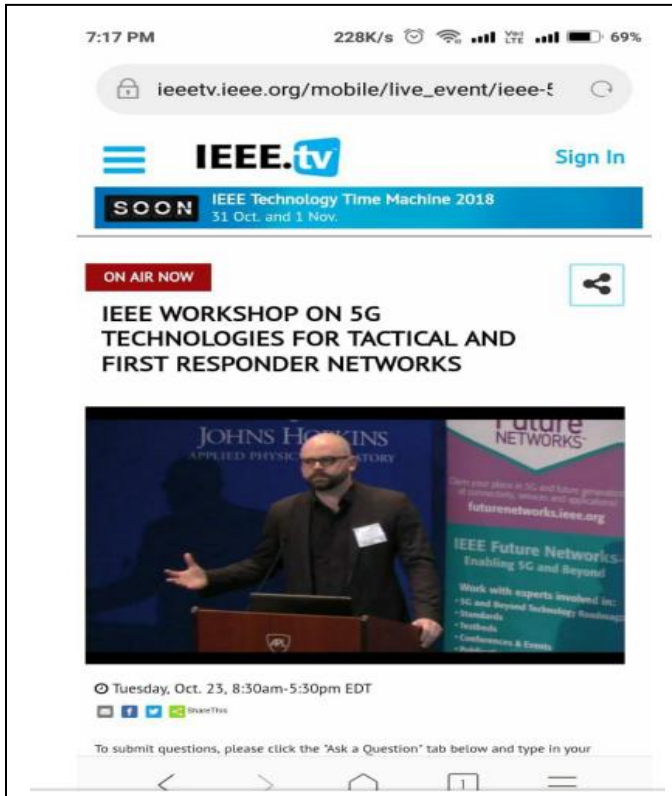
7:17 PM 228K/s 69%

ieeetv.ieee.org/mobile/live_event/ieee-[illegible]

IEEE.tv Sign In

SOON IEEE Technology Time Machine 2018
31 Oct. and 1 Nov.

ON AIR NOW

IEEE WORKSHOP ON 5G TECHNOLOGIES FOR TACTICAL AND FIRST RESPONDER NETWORKS

JOHNS HO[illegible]KINS
APPLIED PHYSIC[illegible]STORY

Future NETWORKS

futurenetworks.ieee.org

IEEE Future Networks
Enabling 5G and Beyond

Work with experts involved in:
· 5G and Beyond Technology Roadmap
· Standards
· Testbeds
· Conferences & Events

APL

Tuesday, Oct. 23, 8:30am-5:30pm EDT

ShareThis

To submit questions, please click the "Ask a Question" tab below and type in your

1